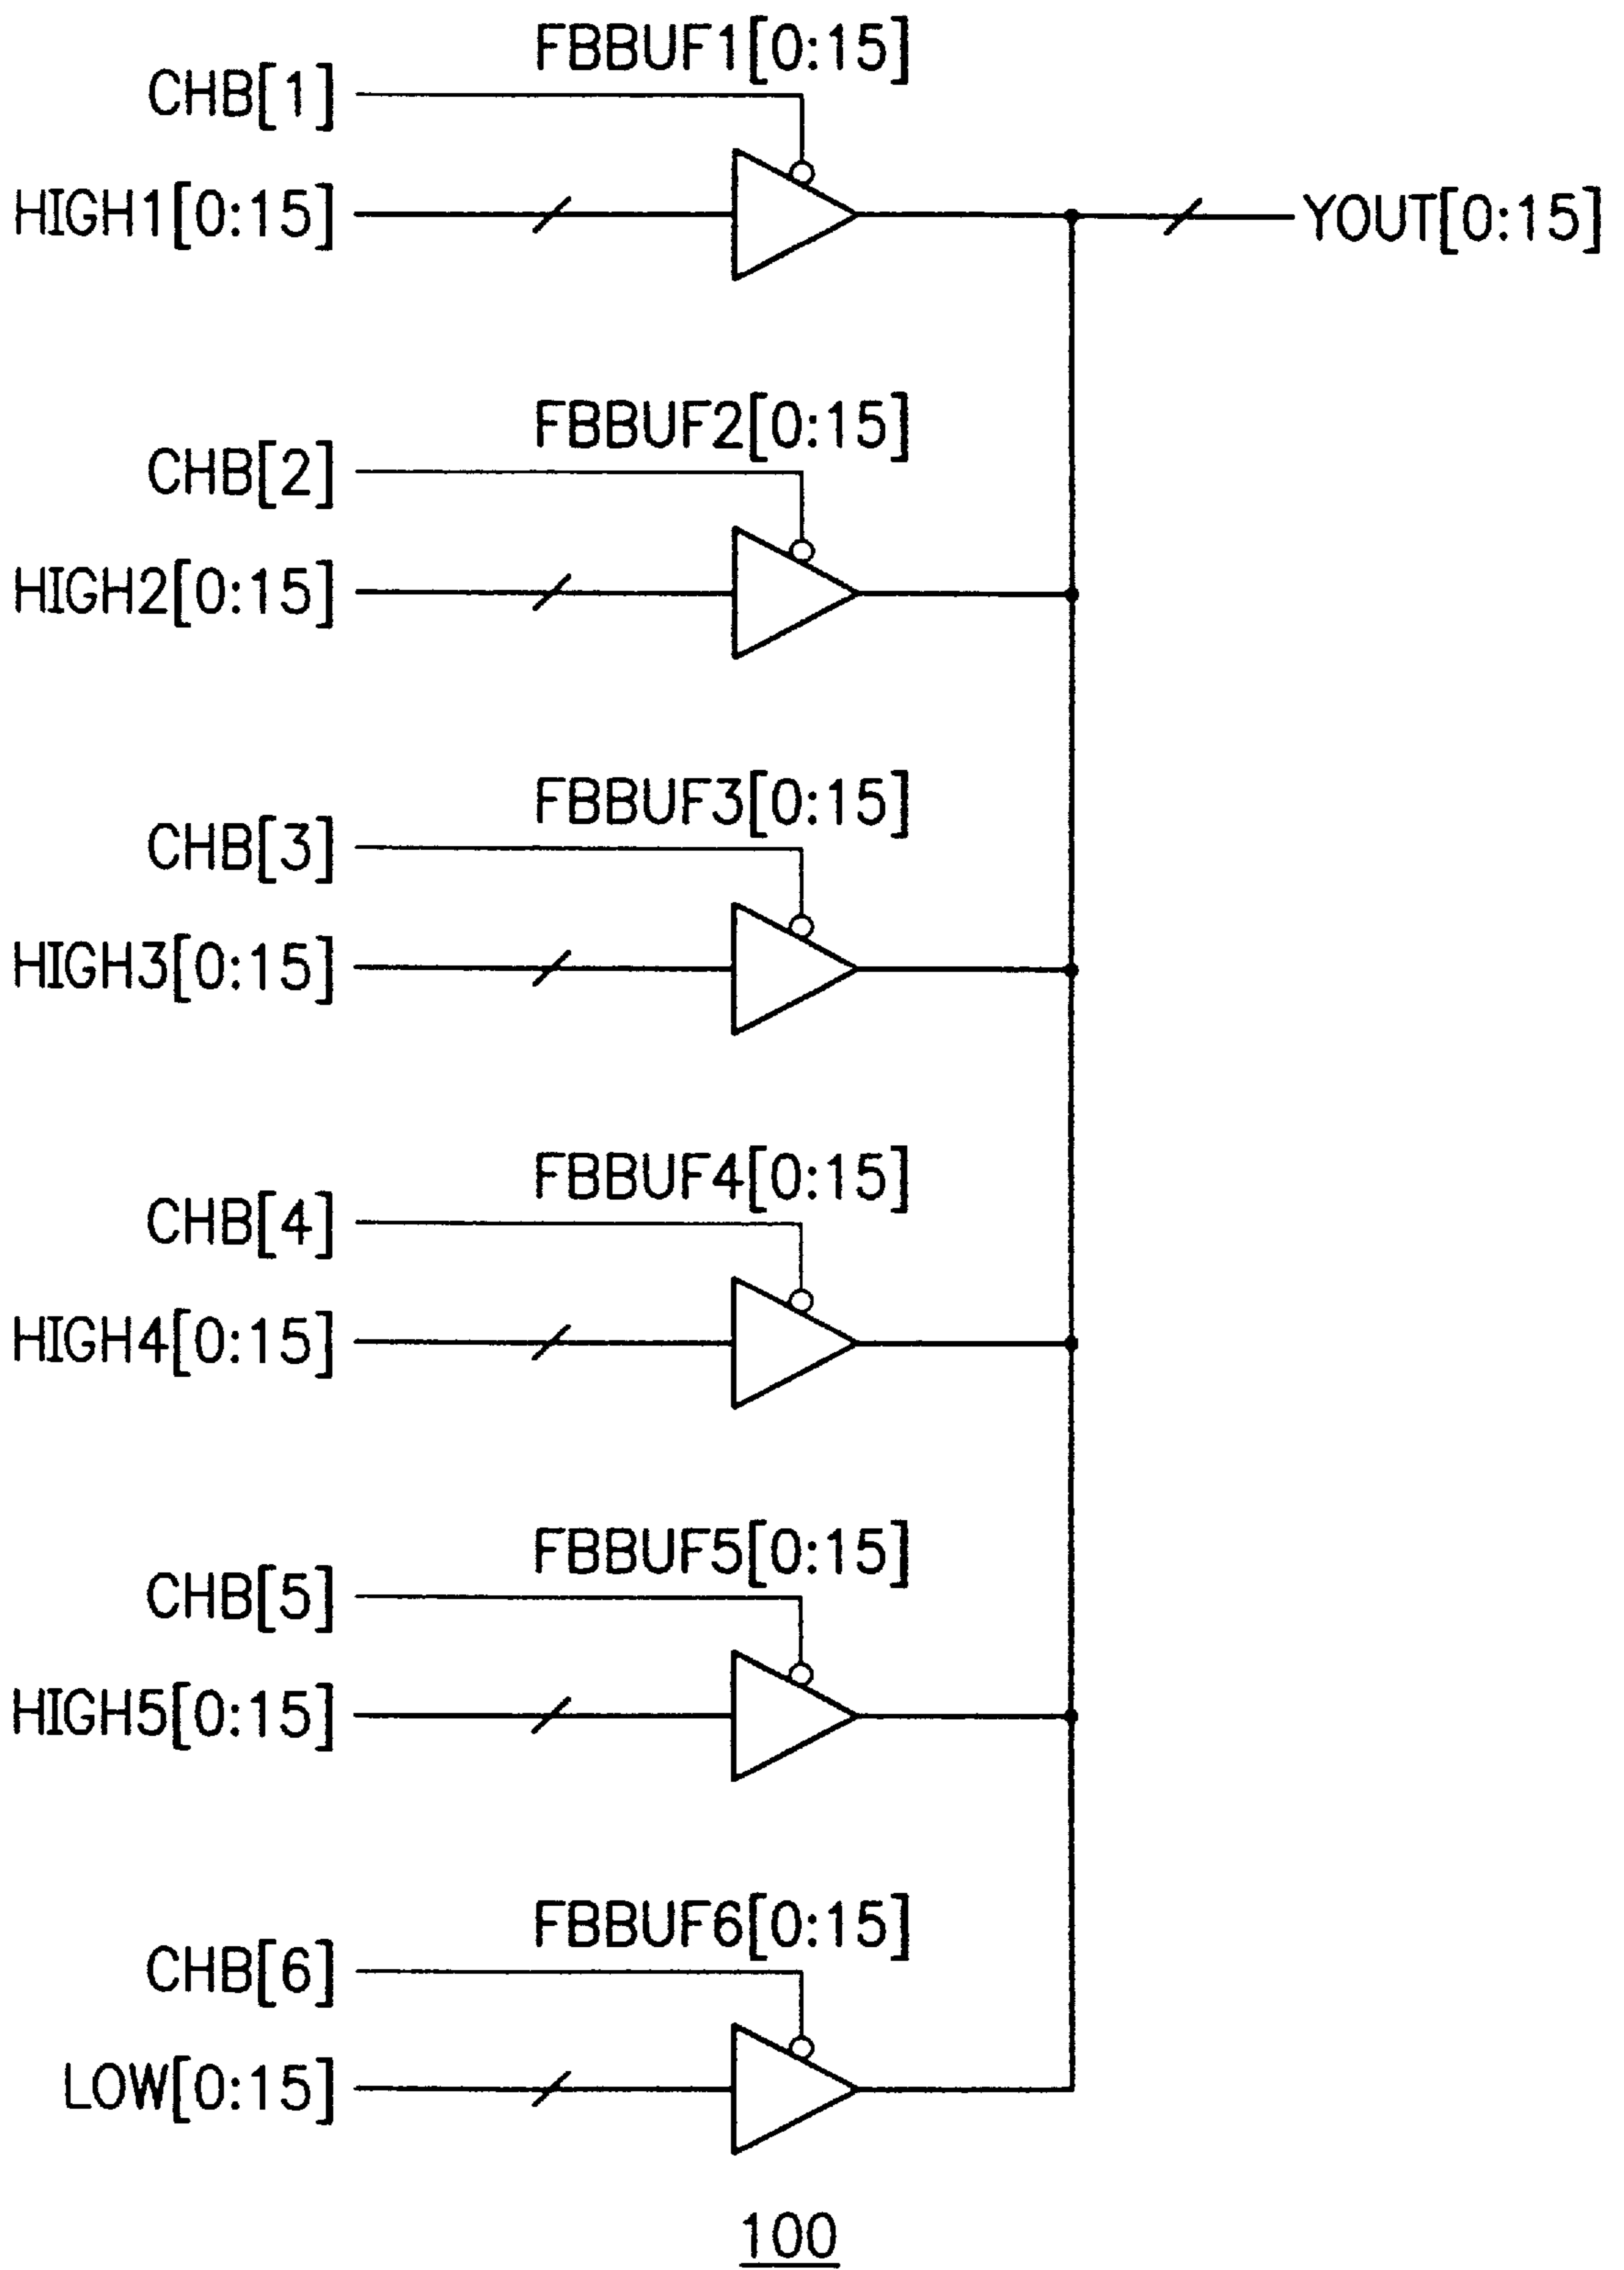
FBBUF1[0:15]
CHB[1]
HIGH1[0:15]
YOUT[0:15]

FBBUF2[0:15]
CHB[2]
HIGH2[0:15]

FBBUF3[0:15]
CHB[3]
HIGH3[0:15]

FBBUF4[0:15]
CHB[4]
HIGH4[0:15]

FBBUF5[0:15]
CHB[5]
HIGH5[0:15]

FBBUF6[0:15]
CHB[6]
LOW[0:15]

100